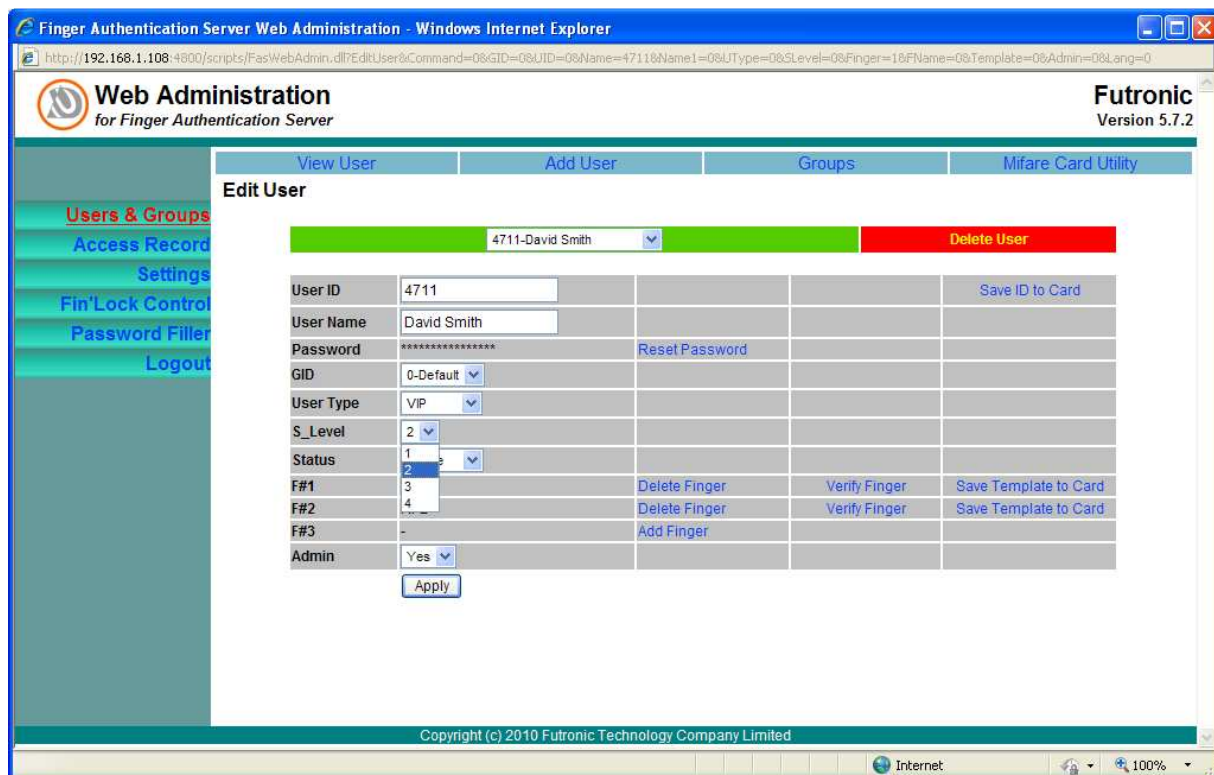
Finger Authentication Server Web Administration - Windows Internet Explorer

http://192.168.1.108:4800/scripts/FasWebAdmin.dll?EditUser&Command=0&GID=0&UID=0&Name=4711&Name1=0&UType=0&SLevel=0&Finger=1&FName=0&Template=0&Admin=0&Lang=0

Web Administration
for Finger Authentication Server

Futronic
Version 5.7.2

View User | Add User | Groups | Mifare Card Utility

Edit User

Users & Groups
Access Record
Settings
Fin'Lock Control
Password Filler
Logout

4711-David Smith | Delete User

| User ID | 4711 | | | Save ID to Card |
|---|---|---|---|---|
| User Name | David Smith | | | |
| Password | **************** | Reset Password | | |
| GID | 0-Default | | | |
| User Type | VIP | | | |
| S_Level | 2 | | | |
| Status | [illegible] | | | |
| F#1 | 1 2 3 4 | Delete Finger | Verify Finger | Save Template to Card |
| F#2 | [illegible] | Delete Finger | Verify Finger | Save Template to Card |
| F#3 | - | Add Finger | | |
| Admin | Yes | | | |

Apply

Copyright (c) 2010 Futronic Technology Company Limited

Internet
100%